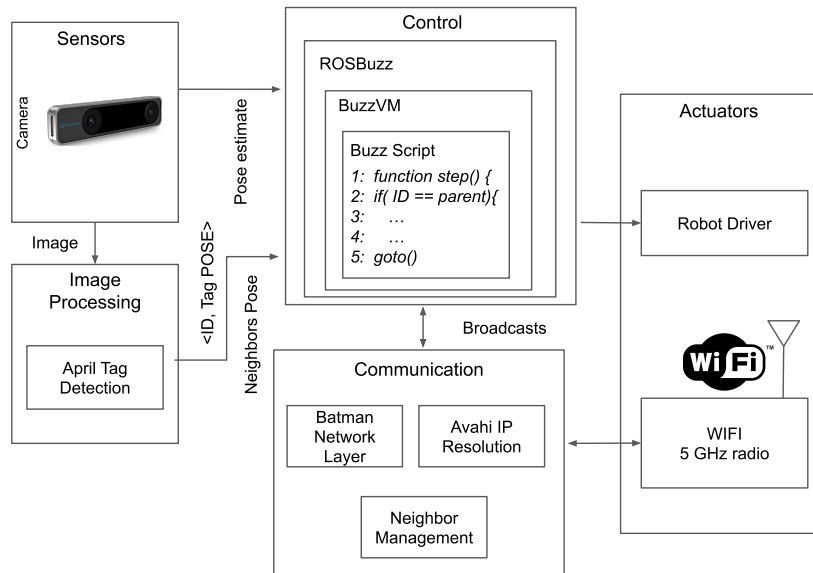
Sensors

Camera

Image

Image Processing

April Tag Detection

<ID, Tag POSE>

Neighbors Pose

Pose estimate

Control

ROSBuzz

BuzzVM

Buzz Script

*1: function step() {*
*2: if( ID == parent){*
*3: …*
*4: …*
*5: goto()*

Broadcasts

Communication

Batman Network Layer

Avahi IP Resolution

Neighbor Management

Actuators

Robot Driver

WiFi™

WIFI
5 GHz radio